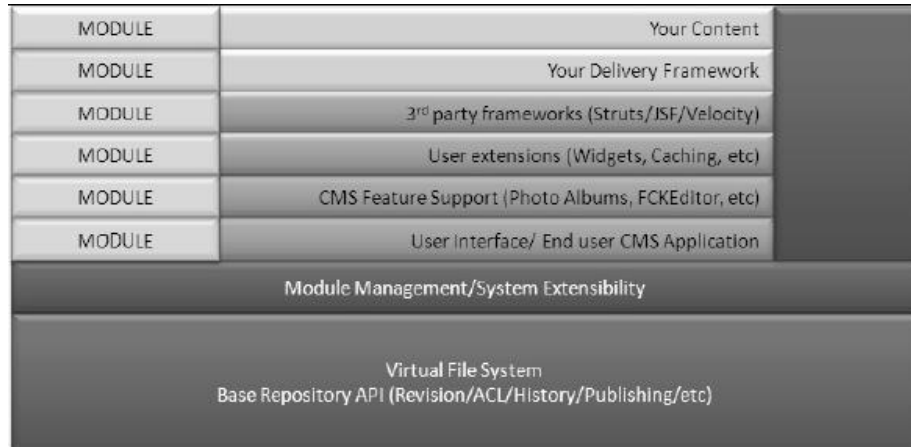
MODULE

Your Content

MODULE

Your Delivery Framework

MODULE

3$^{rd}$ party frameworks (Struts/JSF/Velocity)

MODULE

User extensions (Widgets, Caching, etc)

MODULE

CMS Feature Support (Photo Albums, FCKEditor, etc)

MODULE

User Interface/ End user CMS Application

Module Management/System Extensibility

Virtual File System
Base Repository API (Revision/ACL/History/Publishing/etc)